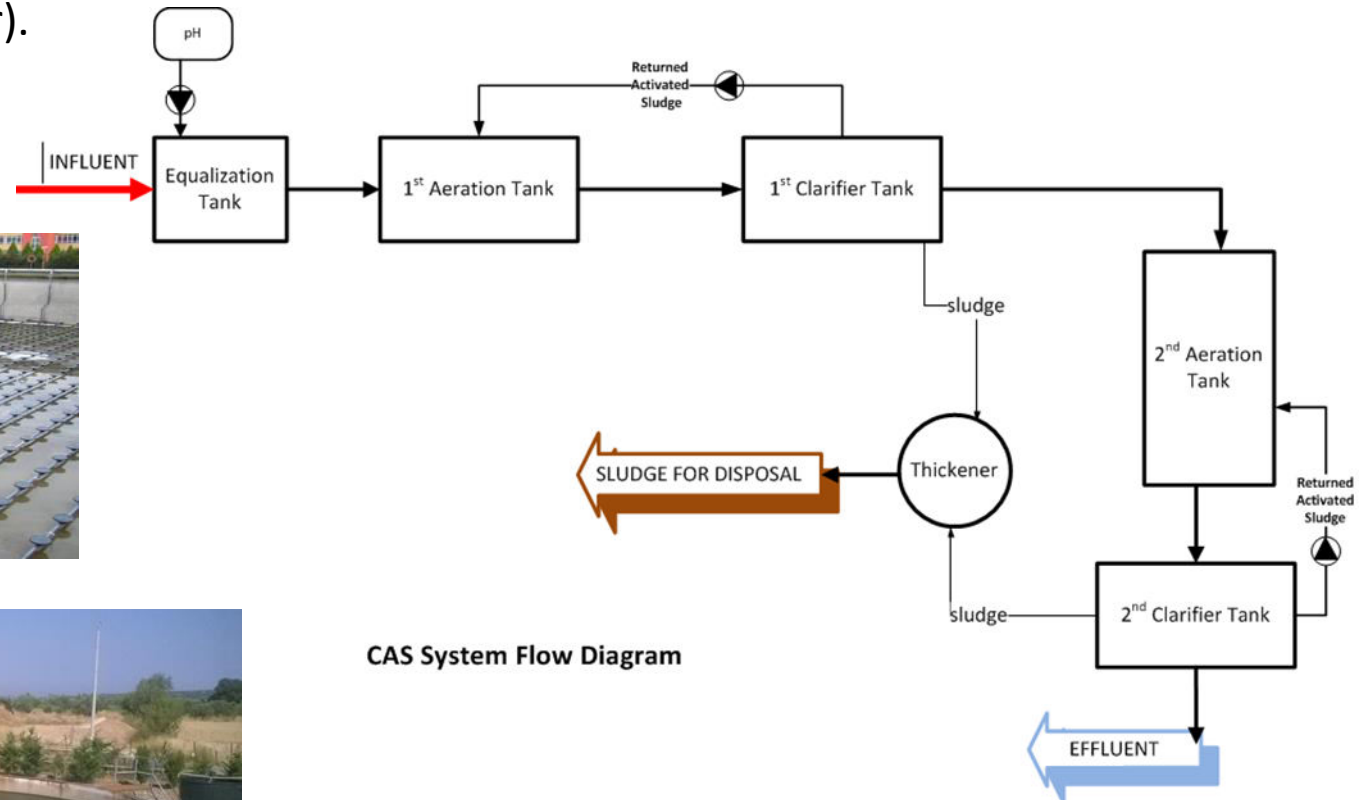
).

pH

INFLUENT

Equalization Tank

Returned Activated Sludge

1$^{st}$ Aeration Tank

1$^{st}$ Clarifier Tank

sludge

2$^{nd}$ Aeration Tank

SLUDGE FOR DISPOSAL

Thickener

Returned Activated Sludge

sludge

2$^{nd}$ Clarifier Tank

CAS System Flow Diagram

EFFLUENT